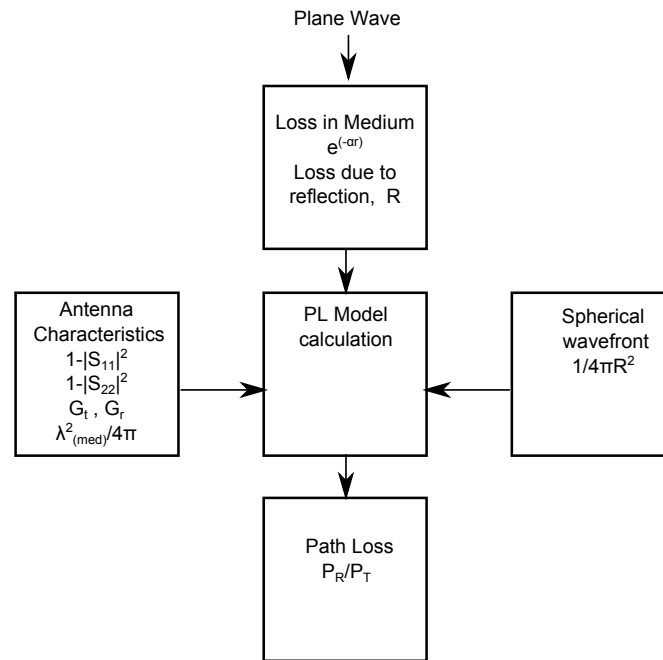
Plane Wave

Loss in Medium
$e^{(-\alpha r)}$
Loss due to reflection, R

Antenna Characteristics
$1-|S_{11}|^2$
$1-|S_{22}|^2$
$G_t$ , $G_r$
$\lambda^2_{(med)}/4\pi$

PL Model calculation

Spherical wavefront
$1/4\pi R^2$

Path Loss
$P_R/P_T$